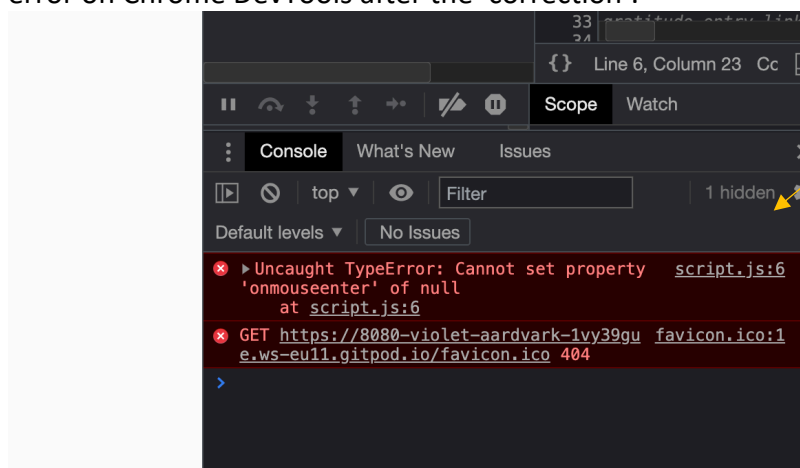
error on Chrome DevTools after the 'correction':

33
34

{} Line 6, Column 23 Cc

Scope Watch

Console What's New Issues

top ▼ Filter 1 hidden

Default levels ▼ No Issues

▶Uncaught TypeError: Cannot set property 'onmouseenter' of null
at script.js:6 script.js:6

GET https://8080-violet-aardvark-1vy39gue.ws-eu11.gitpod.io/favicon.ico 404 favicon.ico:1

>